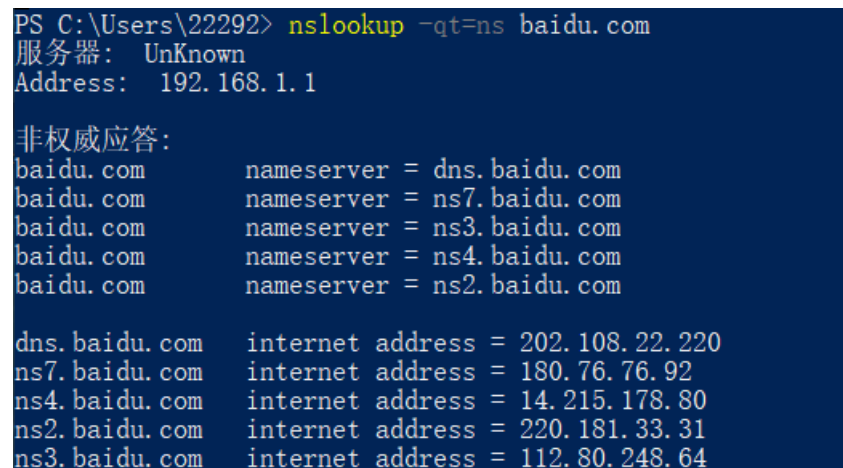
PS C:\Users\22292> nslookup -qt=ns baidu.com
服务器:  UnKnown
Address:  192.168.1.1

非权威应答:
baidu.com       nameserver = dns.baidu.com
baidu.com       nameserver = ns7.baidu.com
baidu.com       nameserver = ns3.baidu.com
baidu.com       nameserver = ns4.baidu.com
baidu.com       nameserver = ns2.baidu.com

dns.baidu.com   internet address = 202.108.22.220
ns7.baidu.com   internet address = 180.76.76.92
ns4.baidu.com   internet address = 14.215.178.80
ns2.baidu.com   internet address = 220.181.33.31
ns3.baidu.com   internet address = 112.80.248.64